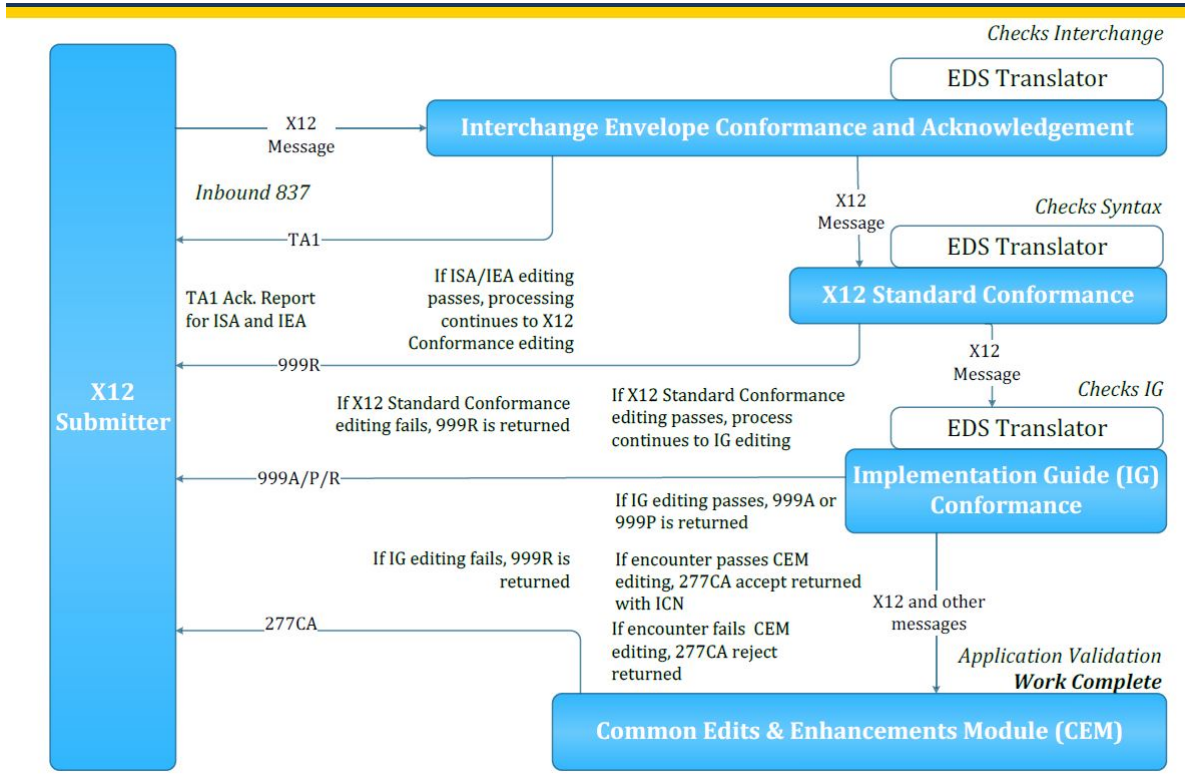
Checks Interchange

EDS Translator

X12 Message

Interchange Envelope Conformance and Acknowledgement

Inbound 837

TA1

X12 Message

Checks Syntax

EDS Translator

TA1 Ack. Report for ISA and IEA

If ISA/IEA editing passes, processing continues to X12 Conformance editing

X12 Standard Conformance

999R

X12 Message

Checks IG

X12 Submitter

If X12 Standard Conformance editing fails, 999R is returned

If X12 Standard Conformance editing passes, process continues to IG editing

EDS Translator

999A/P/R

Implementation Guide (IG) Conformance

If IG editing passes, 999A or 999P is returned

If IG editing fails, 999R is returned

If encounter passes CEM editing, 277CA accept returned with ICN

X12 and other messages

277CA

If encounter fails CEM editing, 277CA reject returned

Application Validation

Work Complete

Common Edits & Enhancements Module (CEM)